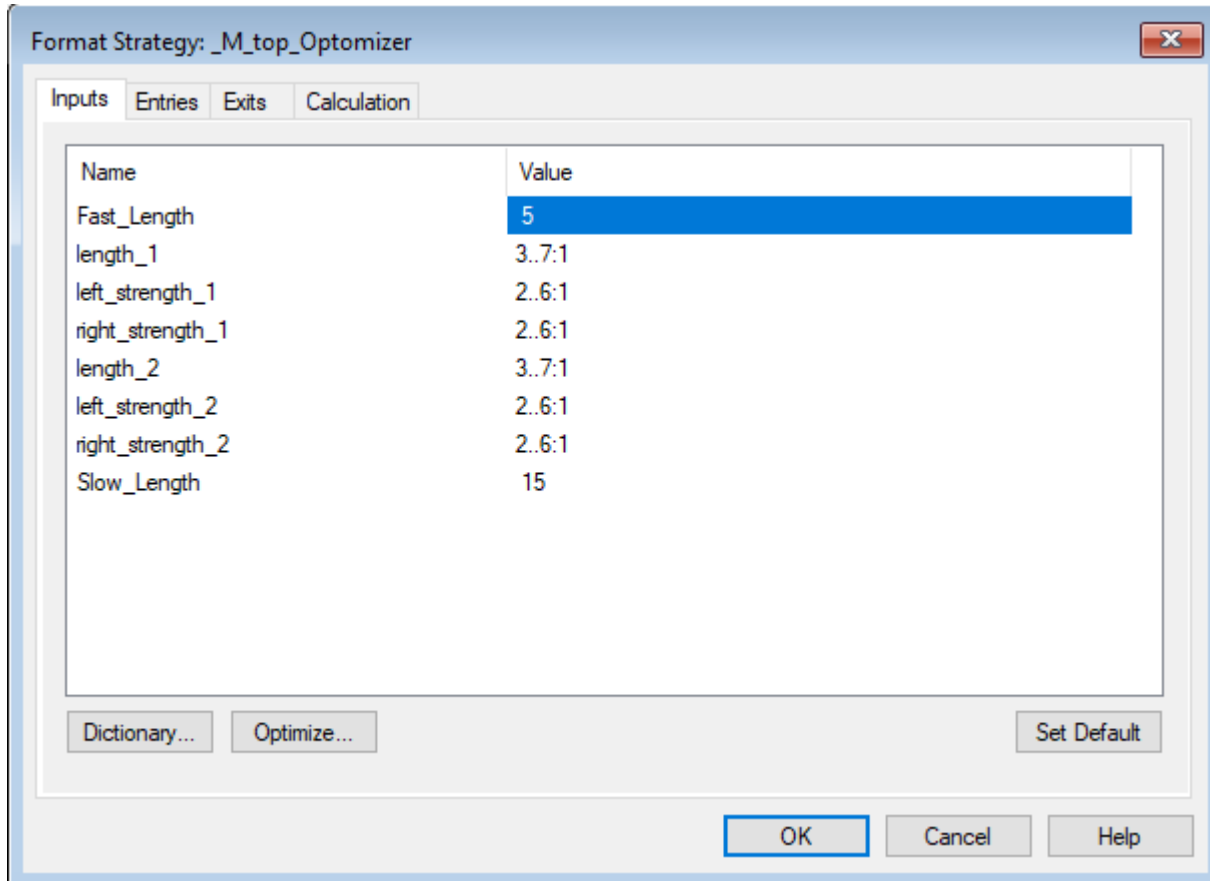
Format Strategy: _M_top_Optomizer

Inputs | Entries | Exits | Calculation

| Name | Value |
|---|---|
| Fast_Length | 5 |
| length_1 | 3..7:1 |
| left_strength_1 | 2..6:1 |
| right_strength_1 | 2..6:1 |
| length_2 | 3..7:1 |
| left_strength_2 | 2..6:1 |
| right_strength_2 | 2..6:1 |
| Slow_Length | 15 |

Dictionary... Optimize... Set Default

OK Cancel Help